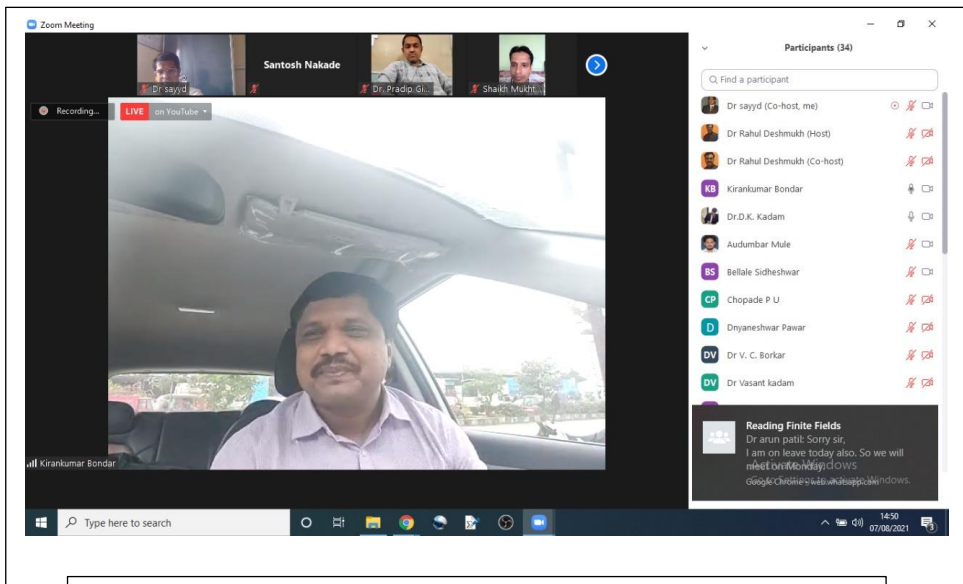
Zoom Meeting

Dr sayyd

Santosh Nakade

Dr. Pradip Gi...

Shaikh Mukht...

Recording...

LIVE on YouTube

Kirankumar Bondar

Participants (34)

Find a participant

Dr sayyd (Co-host, me)

Dr Rahul Deshmukh (Host)

Dr Rahul Deshmukh (Co-host)

KB Kirankumar Bondar

Dr.D.K. Kadam

Audumbar Mule

BS Bellale Sidheshwar

CP Chopade P U

D Dnyaneshwar Pawar

DV Dr V. C. Borkar

DV Dr Vasant kadam

Reading Finite Fields

Dr arun patil: Sorry sir, I am on leave today also. So we will meet on Monday

Google Chrome • web.whatsapp.com

Activate Windows

Type here to search

14:50
07/08/2021